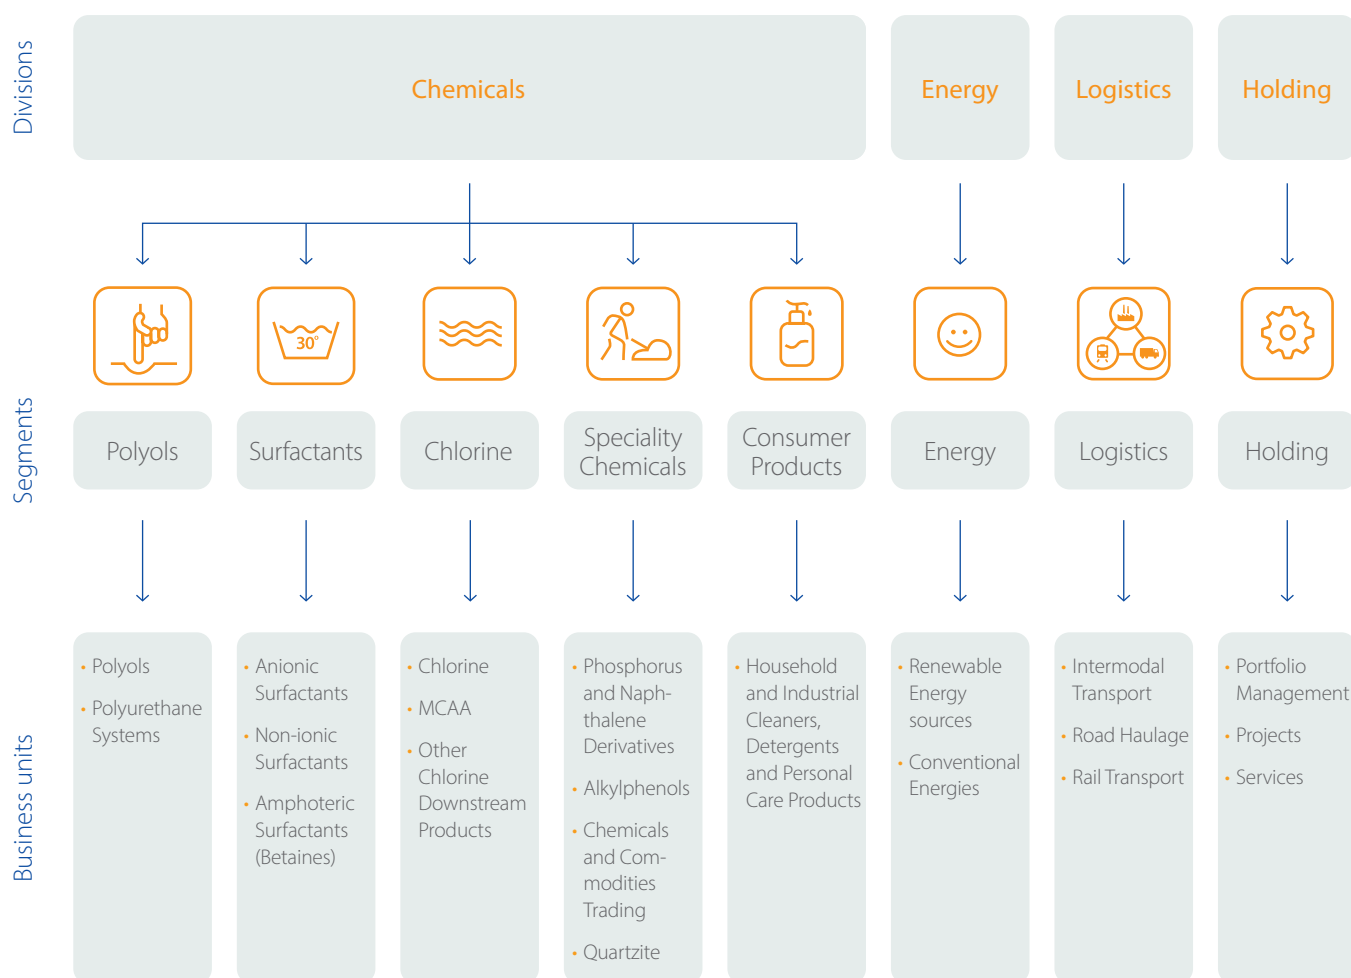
Divisions

Chemicals

Energy

Logistics

Holding

Segments

30°

Polyols

Surfactants

Chlorine

Speciality Chemicals

Consumer Products

Energy

Logistics

Holding

Business units

• Polyols
• Polyurethane Systems

• Anionic Surfactants
• Non-ionic Surfactants
• Amphoteric Surfactants (Betaines)

• Chlorine
• MCAA
• Other Chlorine Downstream Products

• Phosphorus and Naphthalene Derivatives
• Alkylphenols
• Chemicals and Commodities Trading
• Quartzite

• Household and Industrial Cleaners, Detergents and Personal Care Products

• Renewable Energy sources
• Conventional Energies

• Intermodal Transport
• Road Haulage
• Rail Transport

• Portfolio Management
• Projects
• Services